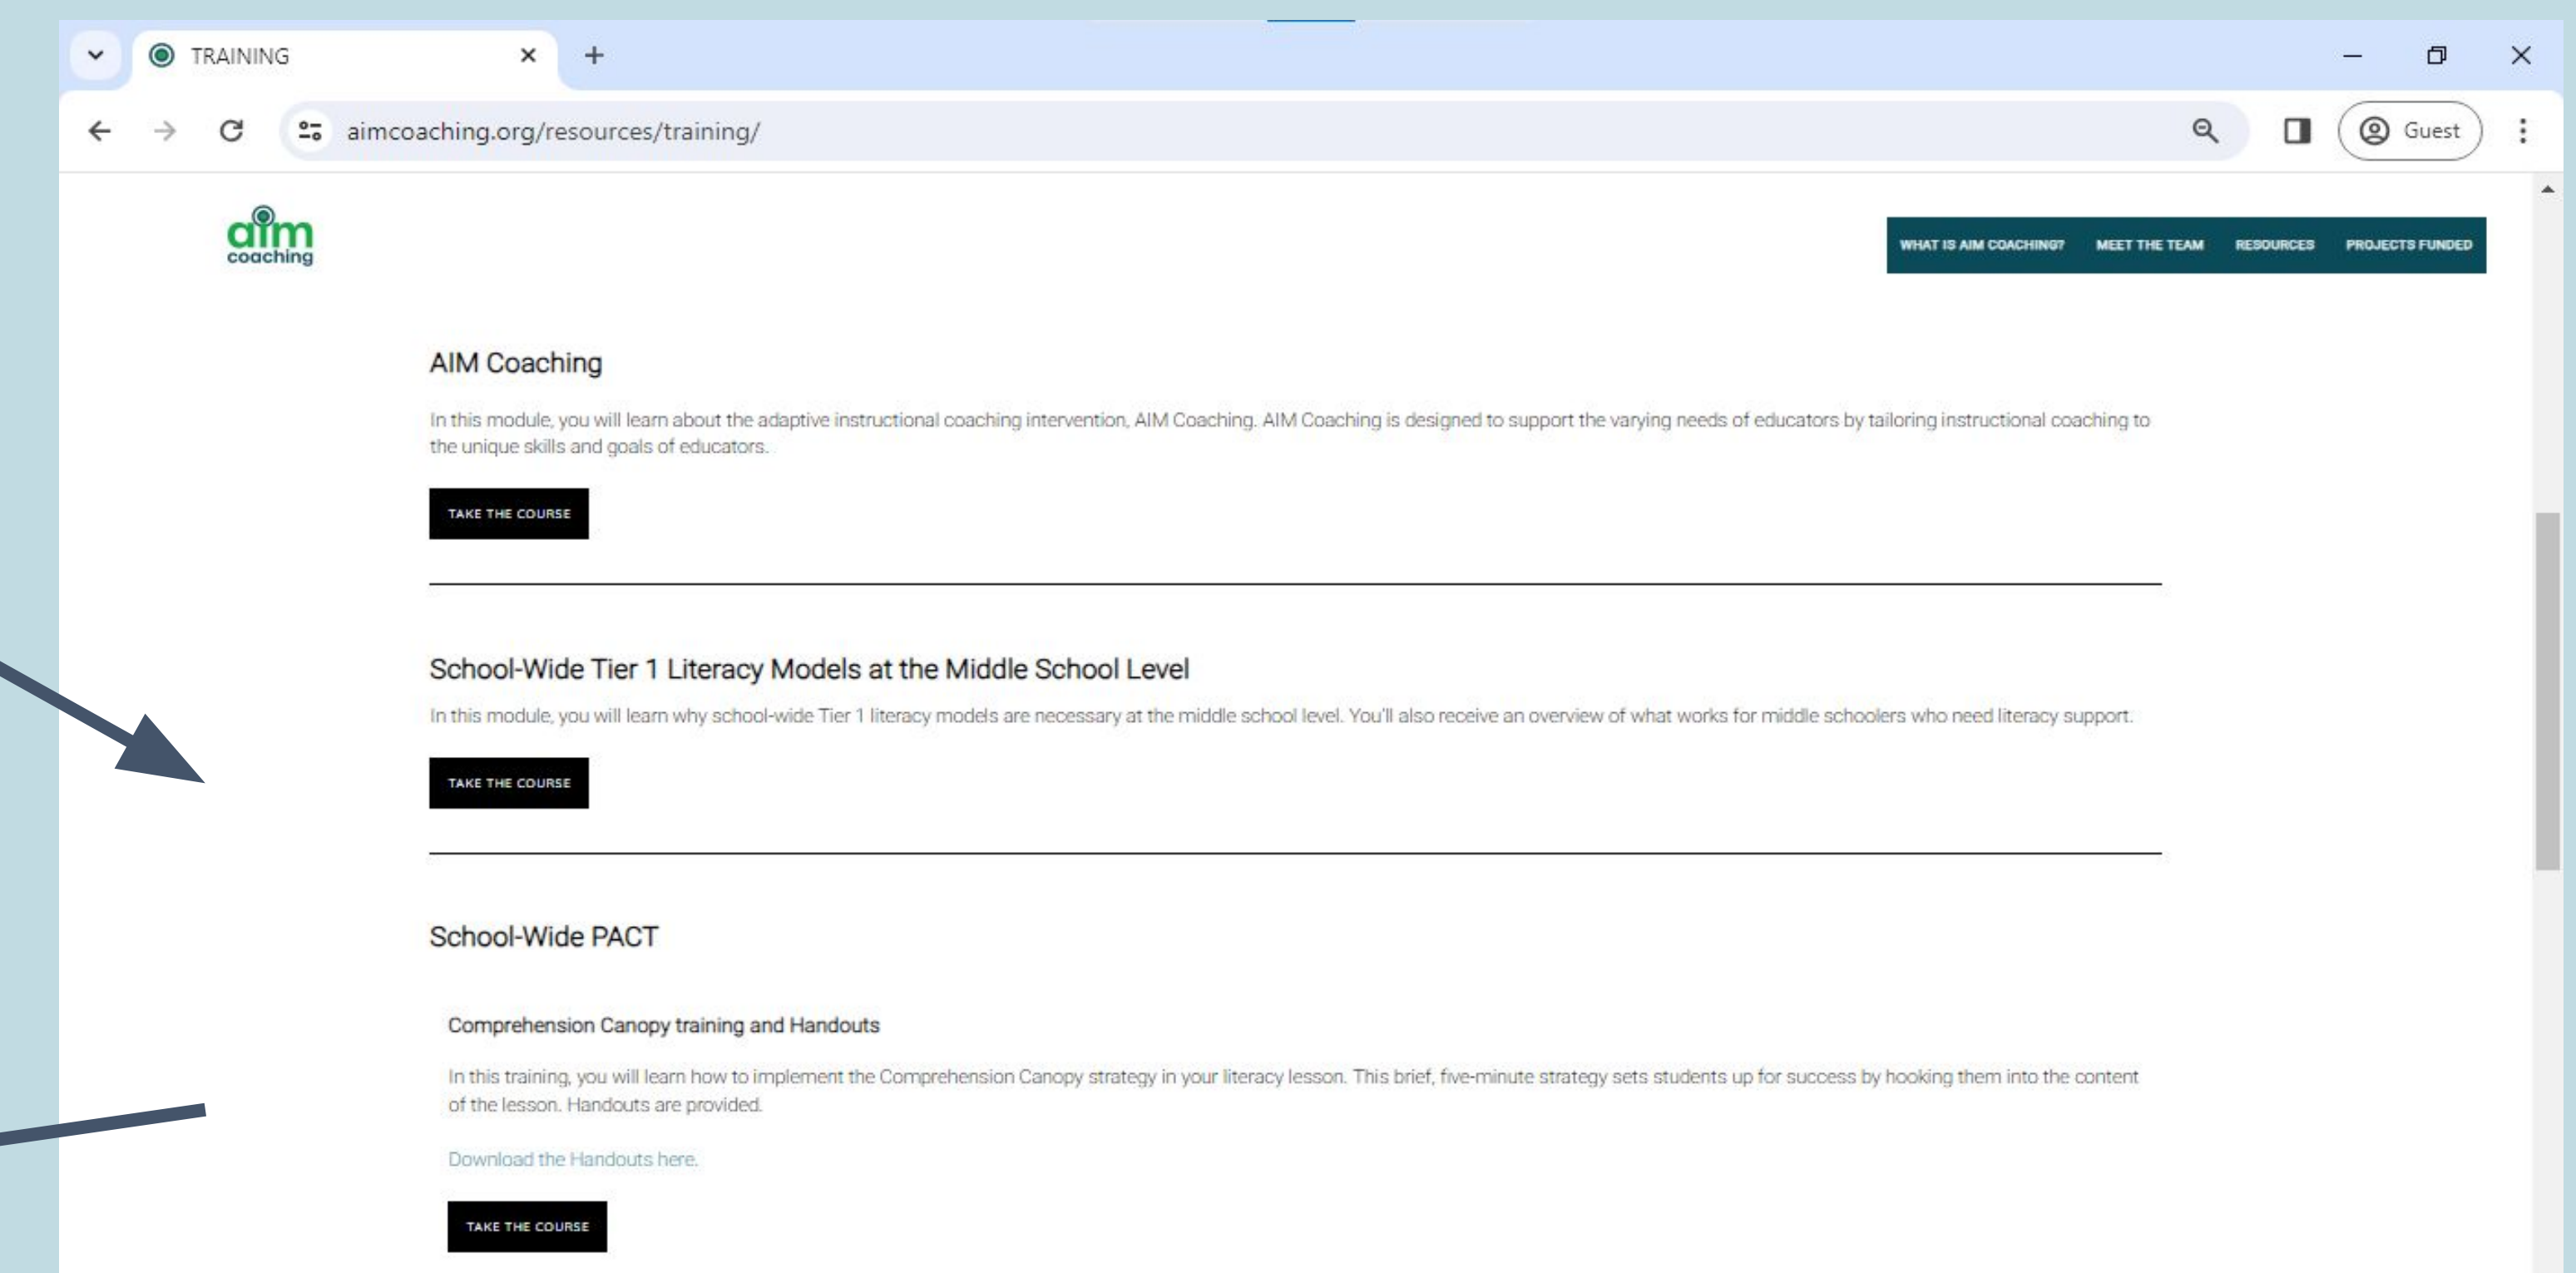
TRAINING

aimcoaching.org/resources/training/

Guest

aim coaching

WHAT IS AIM COACHING? MEET THE TEAM RESOURCES PROJECTS FUNDED

AIM Coaching

In this module, you will learn about the adaptive instructional coaching intervention, AIM Coaching. AIM Coaching is designed to support the varying needs of educators by tailoring instructional coaching to the unique skills and goals of educators.

TAKE THE COURSE

School-Wide Tier 1 Literacy Models at the Middle School Level

In this module, you will learn why school-wide Tier 1 literacy models are necessary at the middle school level. You'll also receive an overview of what works for middle schoolers who need literacy support.

TAKE THE COURSE

School-Wide PACT

Comprehension Canopy training and Handouts

In this training, you will learn how to implement the Comprehension Canopy strategy in your literacy lesson. This brief, five-minute strategy sets students up for success by hooking them into the content of the lesson. Handouts are provided.

Download the Handouts here.

TAKE THE COURSE